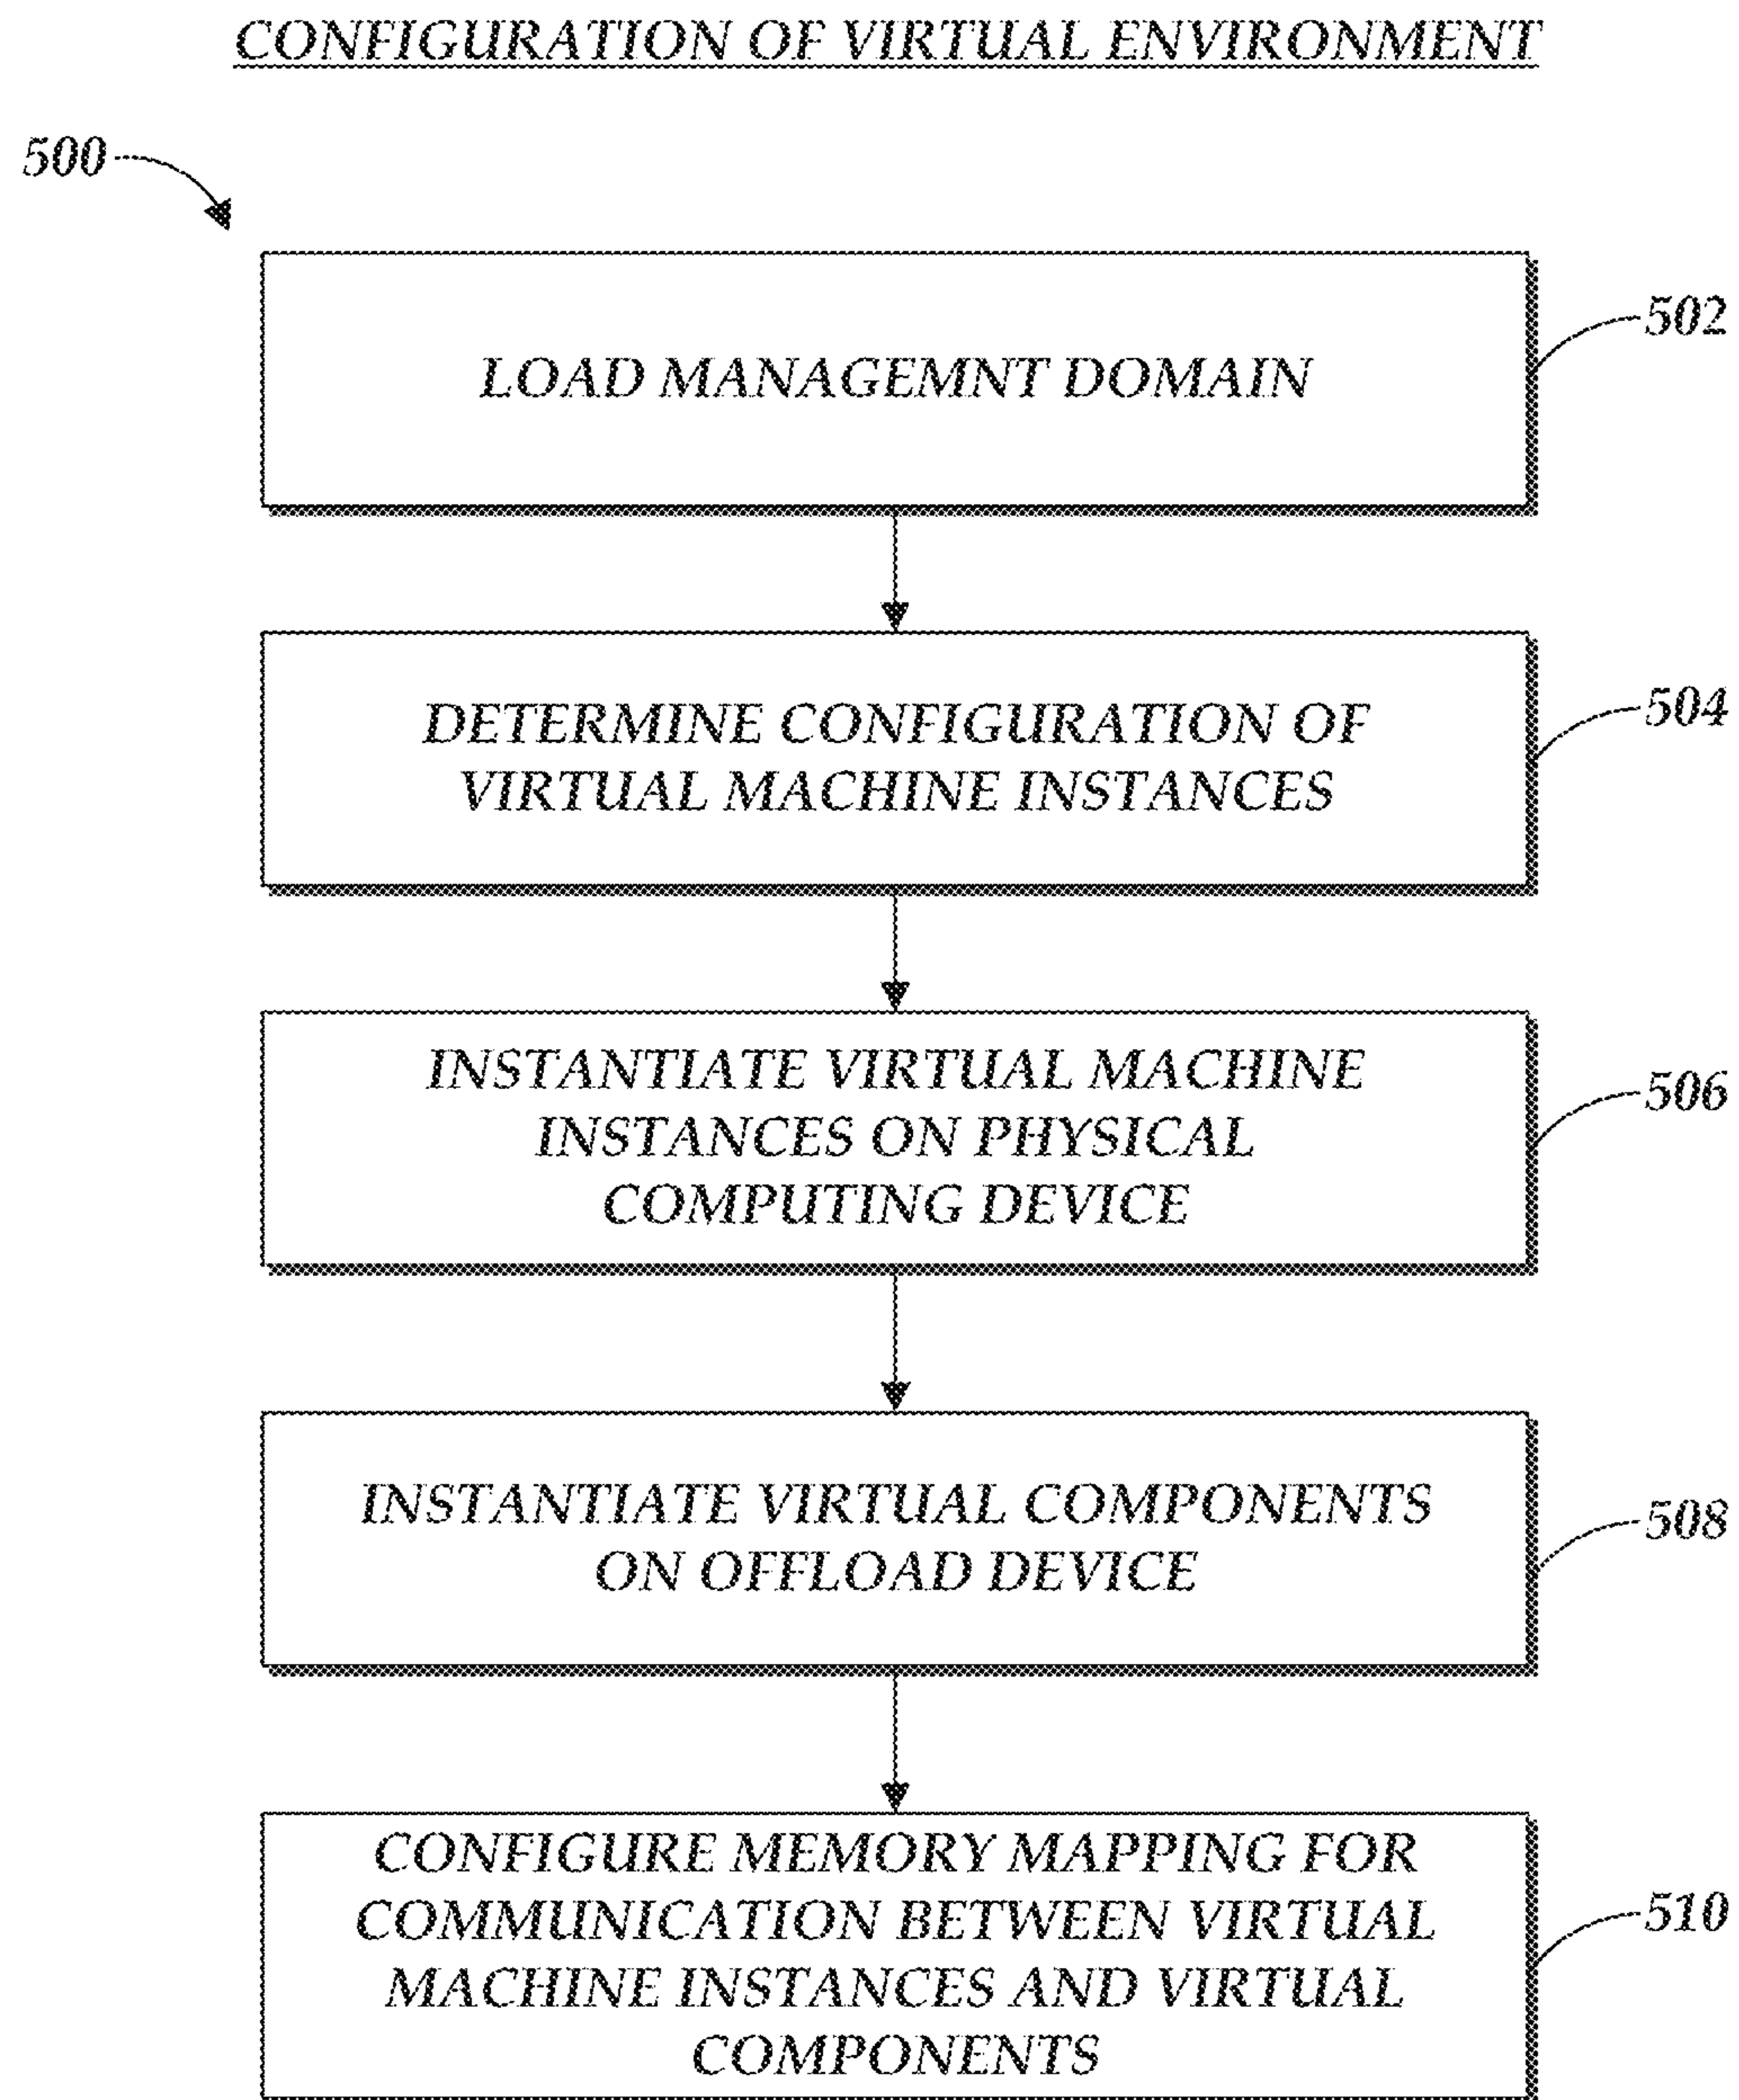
CONFIGURATION OF VIRTUAL ENVIRONMENT

500

LOAD MANAGEMNT DOMAIN

502

DETERMINE CONFIGURATION OF VIRTUAL MACHINE INSTANCES

504

INSTANTIATE VIRTUAL MACHINE INSTANCES ON PHYSICAL COMPUTING DEVICE

506

INSTANTIATE VIRTUAL COMPONENTS ON OFFLOAD DEVICE

508

CONFIGURE MEMORY MAPPING FOR COMMUNICATION BETWEEN VIRTUAL MACHINE INSTANCES AND VIRTUAL COMPONENTS

510